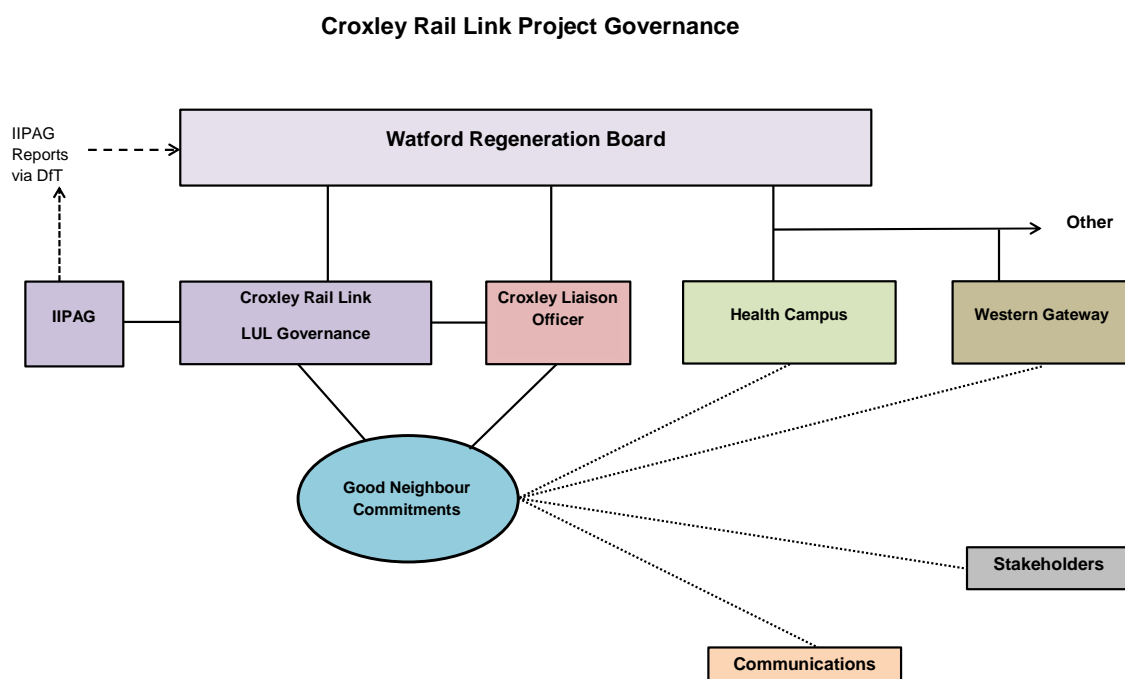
Croxley Rail Link Project Governance

IIPAG Reports via DfT

Watford Regeneration Board

Other

IIPAG

Croxley Rail Link LUL Governance

Croxley Liaison Officer

Health Campus

Western Gateway

Good Neighbour Commitments

Stakeholders

Communications